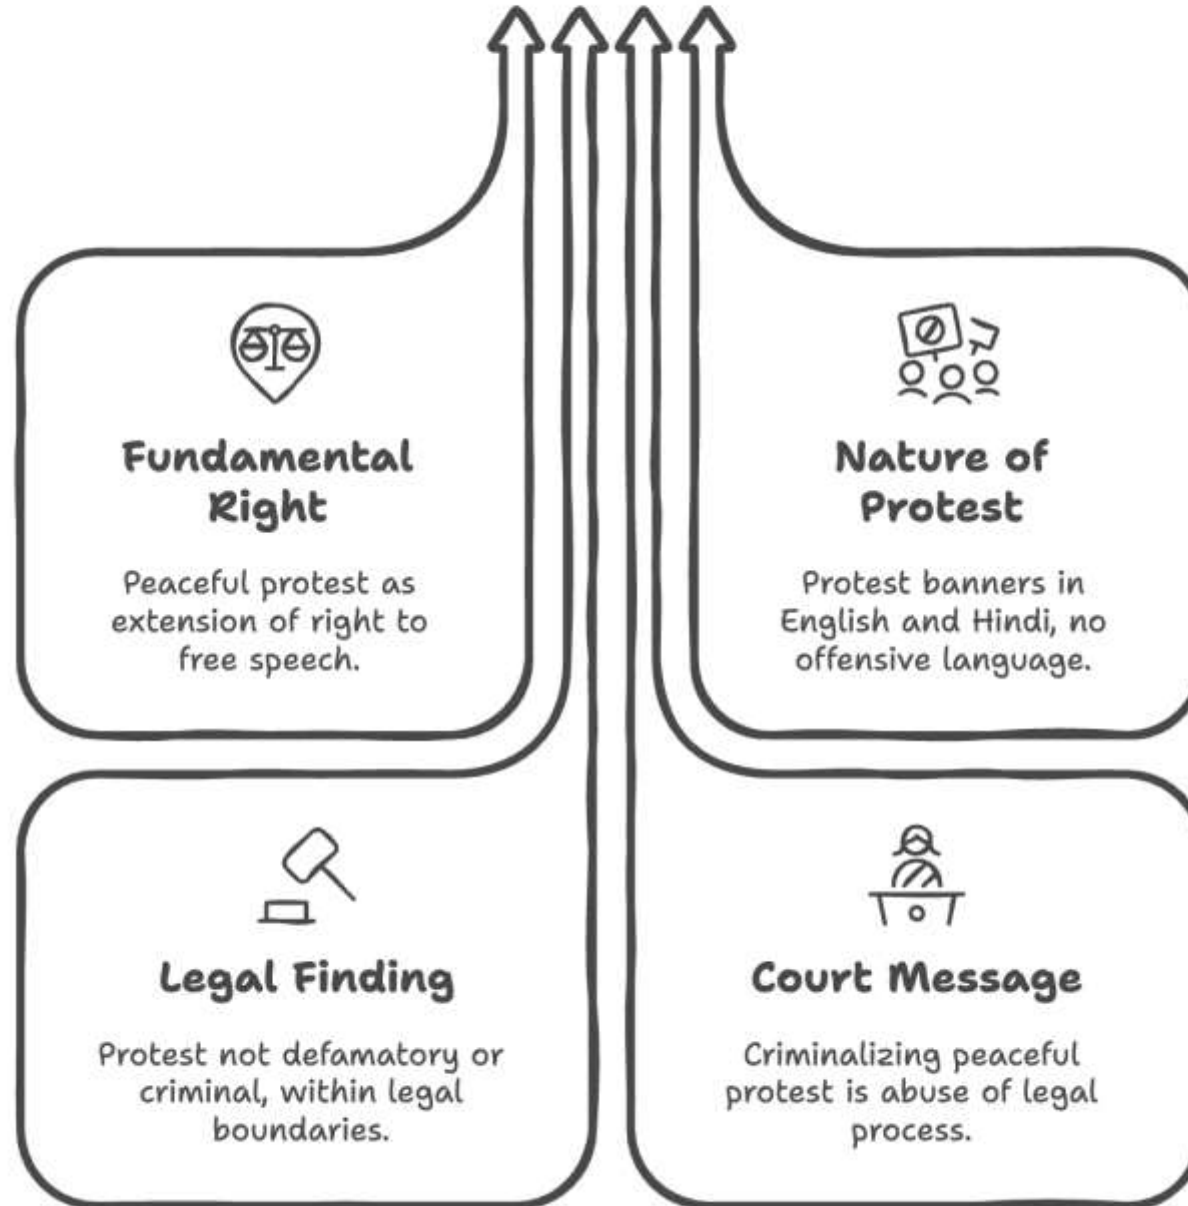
Fundamental Right

Peaceful protest as extension of right to free speech.

Nature of Protest

Protest banners in English and Hindi, no offensive language.

Legal Finding

Protest not defamatory or criminal, within legal boundaries.

Court Message

Criminalizing peaceful protest is abuse of legal process.